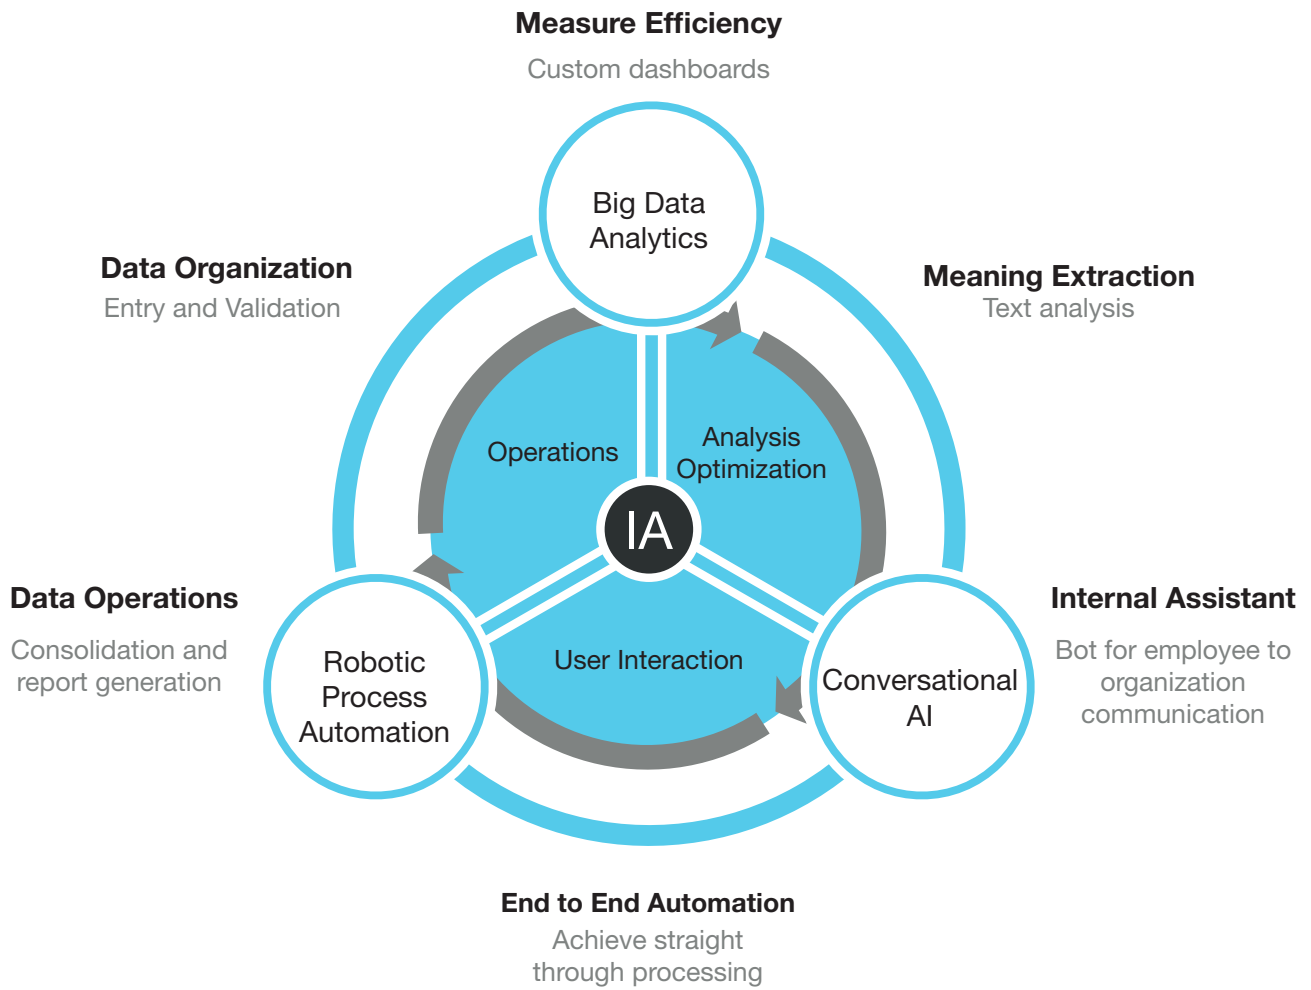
Measure Efficiency
Custom dashboards

Data Organization
Entry and Validation

Big Data Analytics

Meaning Extraction
Text analysis

Operations

Analysis Optimization

IA

Data Operations
Consolidation and report generation

Robotic Process Automation

User Interaction

Conversational AI

Internal Assistant
Bot for employee to organization communication

End to End Automation
Achieve straight through processing